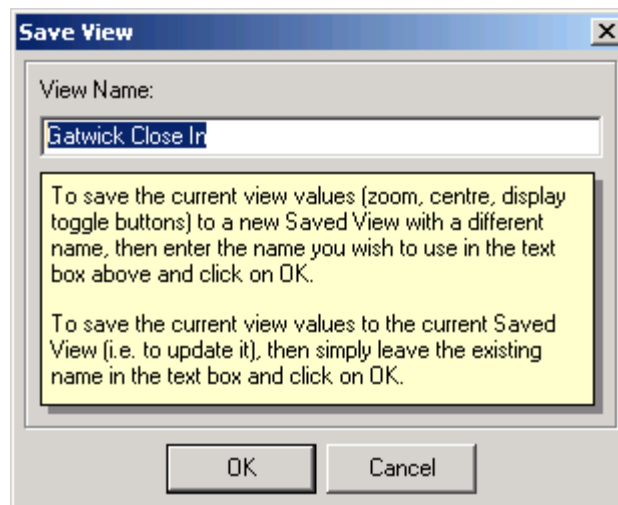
Save View
×
View Name:
Gatwick Close In

To save the current view values (zoom, centre, display toggle buttons) to a new Saved View with a different name, then enter the name you wish to use in the text box above and click on OK.

To save the current view values to the current Saved View (i.e. to update it), then simply leave the existing name in the text box and click on OK.

OK
Cancel